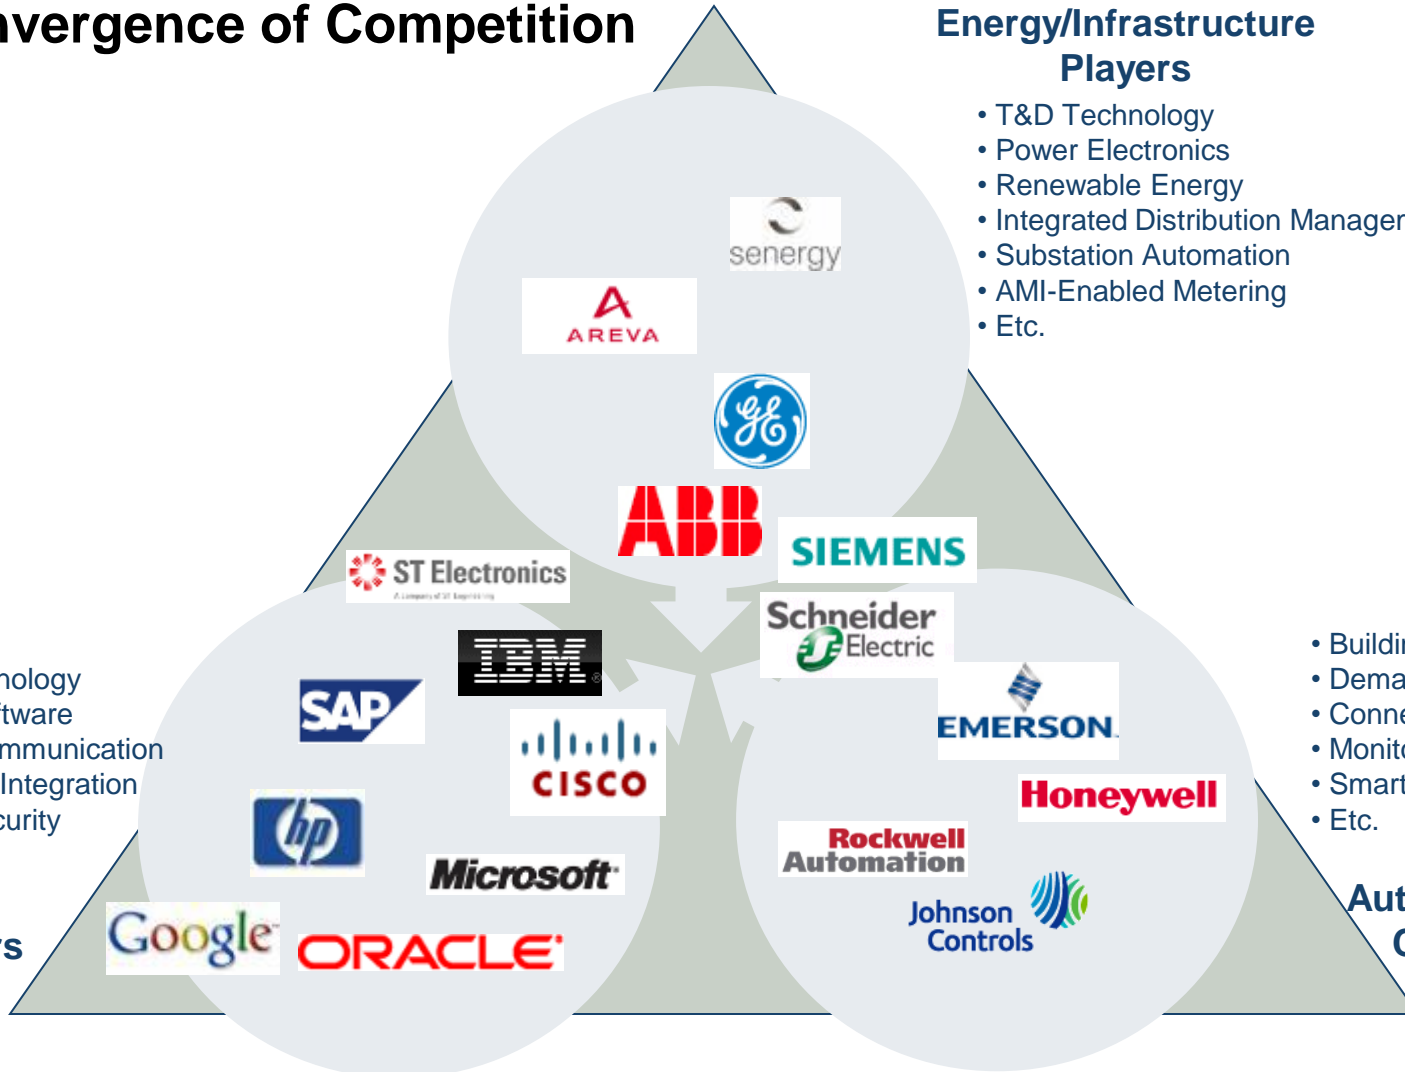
avergence of Competition

Energy/Infrastructure Players

• T&D Technology
• Power Electronics
• Renewable Energy
• Integrated Distribution Manager
• Substation Automation
• AMI-Enabled Metering
• Etc.

senergy

AREVA

ABB

SIEMENS

ST Electronics

IBM

SAP

Schneider Electric

EMERSON

cisco

Honeywell

Rockwell Automation

Microsoft

Johnson Controls

Google

ORACLE

nology
ftware
mmunication
Integration
curity

s

• Buildi
• Dema
• Conne
• Monit
• Smart
• Etc.

Aut
C